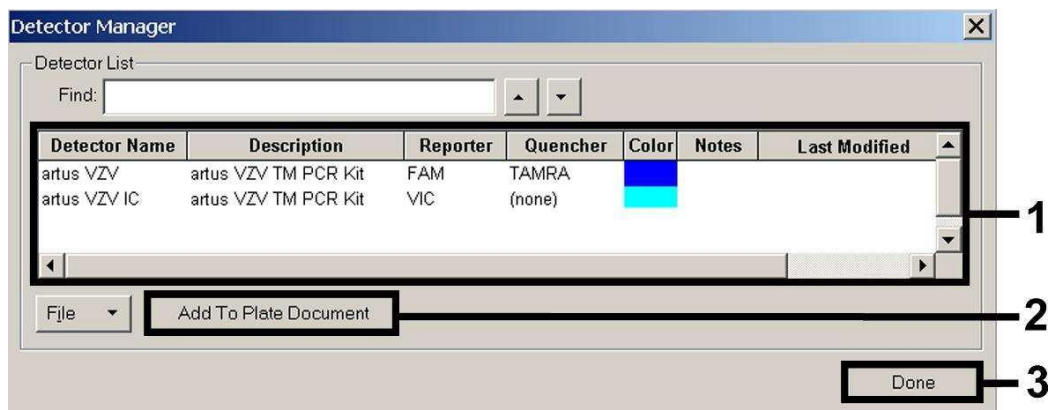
Detector Manager

Detector List

Find:

| Detector Name | Description | Reporter | Quencher | Color | Notes | Last Modified |
|---|---|---|---|---|---|---|
| artus VZV | artus VZV TM PCR Kit | FAM | TAMRA | | | |
| artus VZV IC | artus VZV TM PCR Kit | VIC | (none) | | | |

File

Add To Plate Document

Done

1

2

3